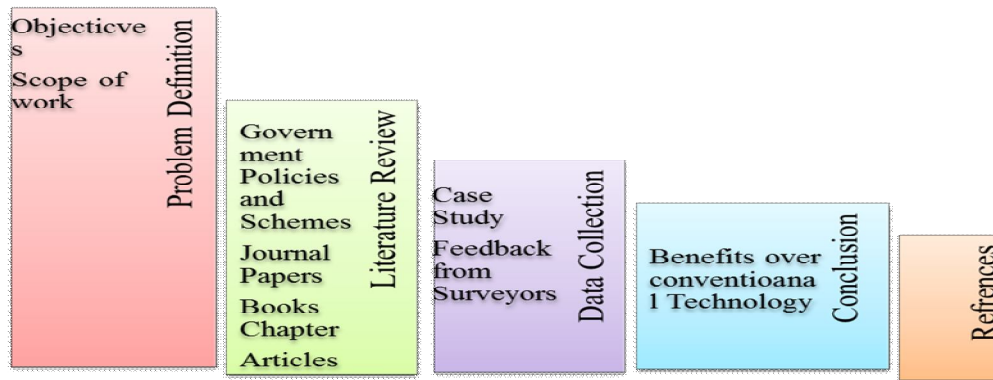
Objecticves
Scope of work

Problem Definition

Government Policies and Schemes
Journal Papers
Books Chapter
Articles

Literature Review

Case Study
Feedback from Surveyors

Data Collection

Benefits over conventioanal Technology

Conclusion

Refrences